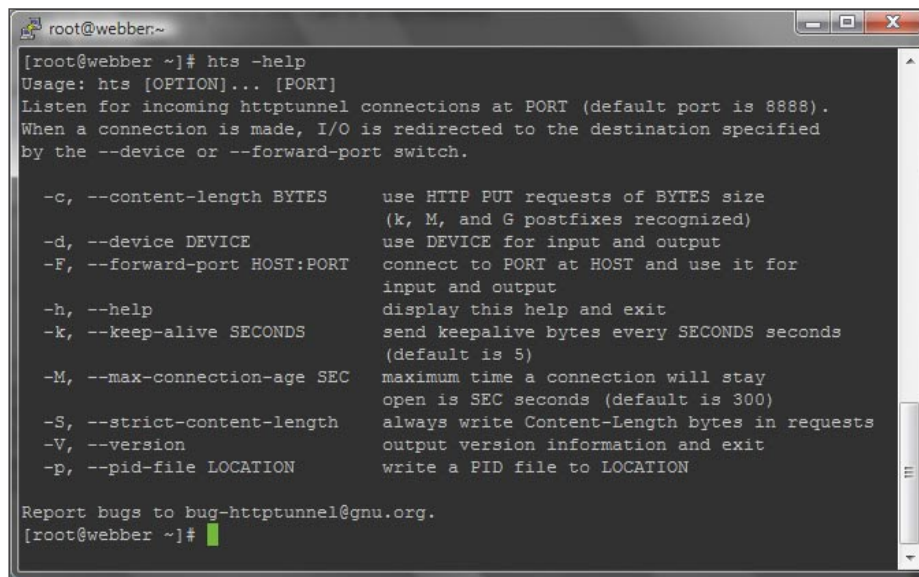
root@webber:~

[root@webber ~]# hts -help
Usage: hts [OPTION]... [PORT]
Listen for incoming httptunnel connections at PORT (default port is 8888).
When a connection is made, I/O is redirected to the destination specified
by the --device or --forward-port switch.

| | |
|---|---|
| -c, --content-length BYTES | use HTTP PUT requests of BYTES size (k, M, and G postfixes recognized) |
| -d, --device DEVICE | use DEVICE for input and output |
| -F, --forward-port HOST:PORT | connect to PORT at HOST and use it for input and output |
| -h, --help | display this help and exit |
| -k, --keep-alive SECONDS | send keepalive bytes every SECONDS seconds (default is 5) |
| -M, --max-connection-age SEC | maximum time a connection will stay open is SEC seconds (default is 300) |
| -S, --strict-content-length | always write Content-Length bytes in requests |
| -V, --version | output version information and exit |
| -p, --pid-file LOCATION | write a PID file to LOCATION |

Report bugs to bug-httptunnel@gnu.org.
[root@webber ~]#